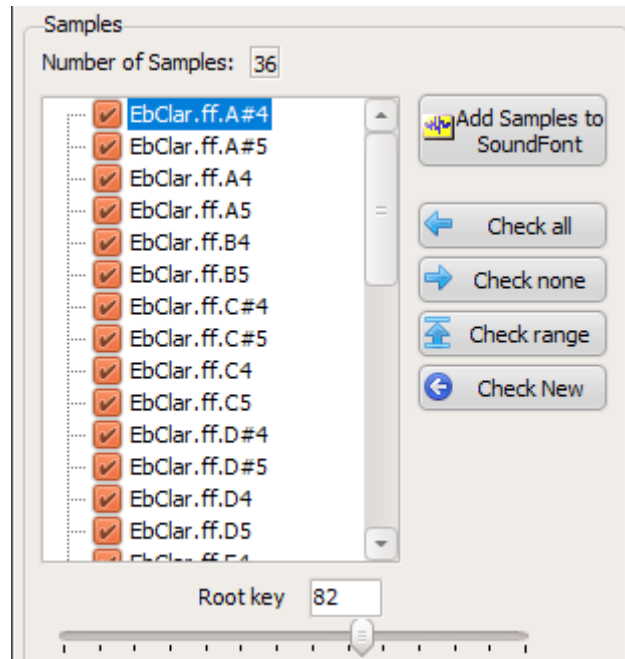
Samples

Number of Samples: 36

EbClar.ff.A#4
EbClar.ff.A#5
EbClar.ff.A4
EbClar.ff.A5
EbClar.ff.B4
EbClar.ff.B5
EbClar.ff.C#4
EbClar.ff.C#5
EbClar.ff.C4
EbClar.ff.C5
EbClar.ff.D#4
EbClar.ff.D#5
EbClar.ff.D4
EbClar.ff.D5
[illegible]

Add Samples to SoundFont

Check all

Check none

Check range

Check New

Root key 82